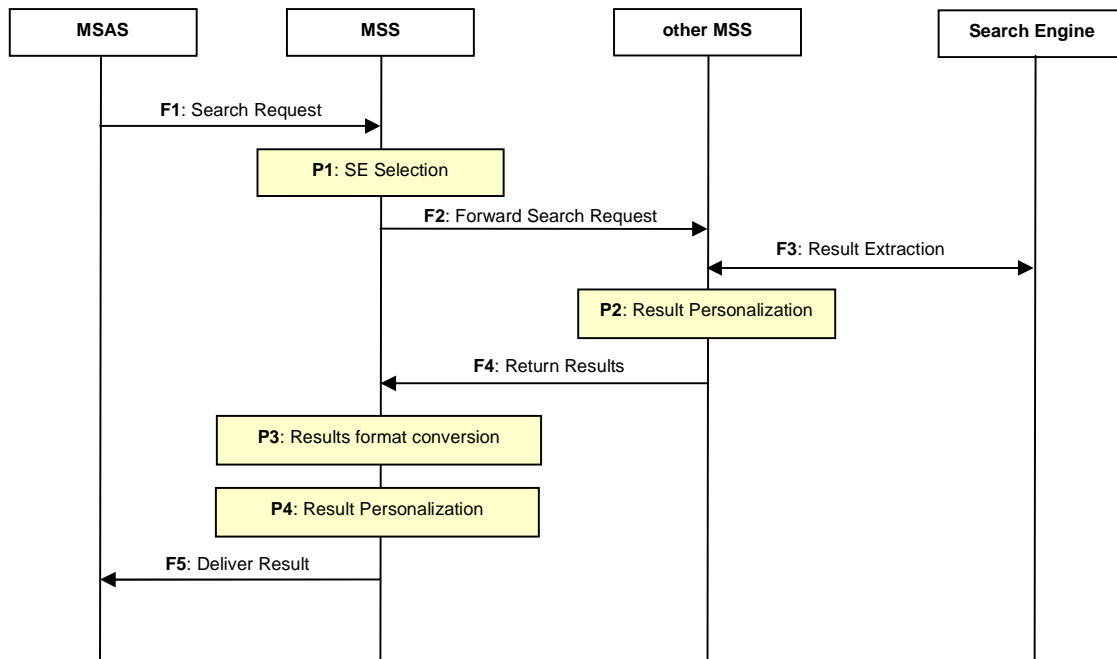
MSAS

MSS

other MSS

Search Engine

**F1**: Search Request

**P1**: SE Selection

**F2**: Forward Search Request

**F3**: Result Extraction

**P2**: Result Personalization

**F4**: Return Results

**P3**: Results format conversion

**P4**: Result Personalization

**F5**: Deliver Result